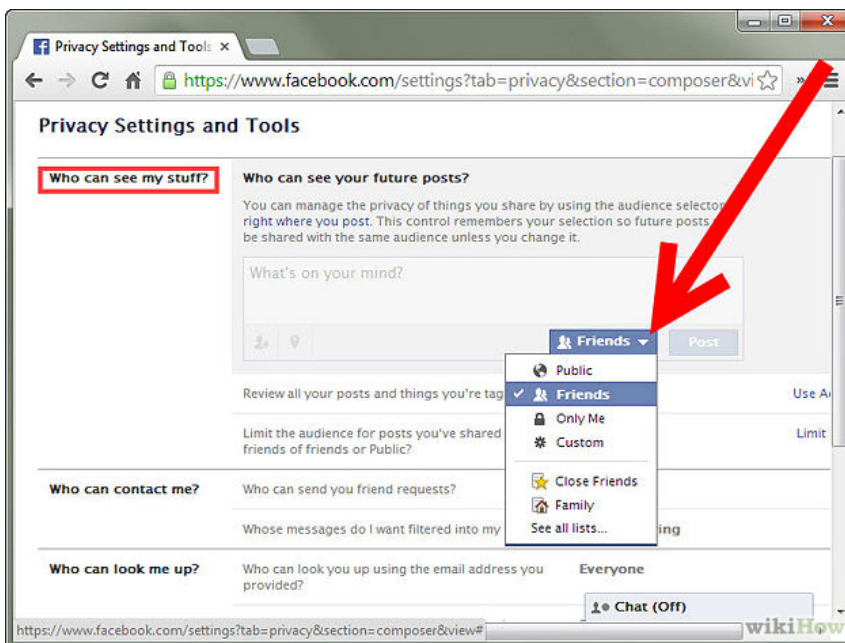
Privacy Settings and Tools ×

https://www.facebook.com/settings?tab=privacy&section=composer&vi

Privacy Settings and Tools

Who can see my stuff?

Who can see your future posts?

You can manage the privacy of things you share by using the audience selector right where you post. This control remembers your selection so future posts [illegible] be shared with the same audience unless you change it.

What's on your mind?

Friends

Post

Public

Friends

Only Me

Custom

Close Friends

Family

See all lists...

Review all your posts and things you're tag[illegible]

Use A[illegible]

Limit the audience for posts you've shared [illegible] friends of friends or Public?

Limit

Who can contact me?

Who can send you friend requests?

Whose messages do I want filtered into my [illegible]ing

Who can look me up?

Who can look you up using the email address you provided?

Everyone

Chat (Off)

https://www.facebook.com/settings?tab=privacy&section=composer&view#

wikiHow